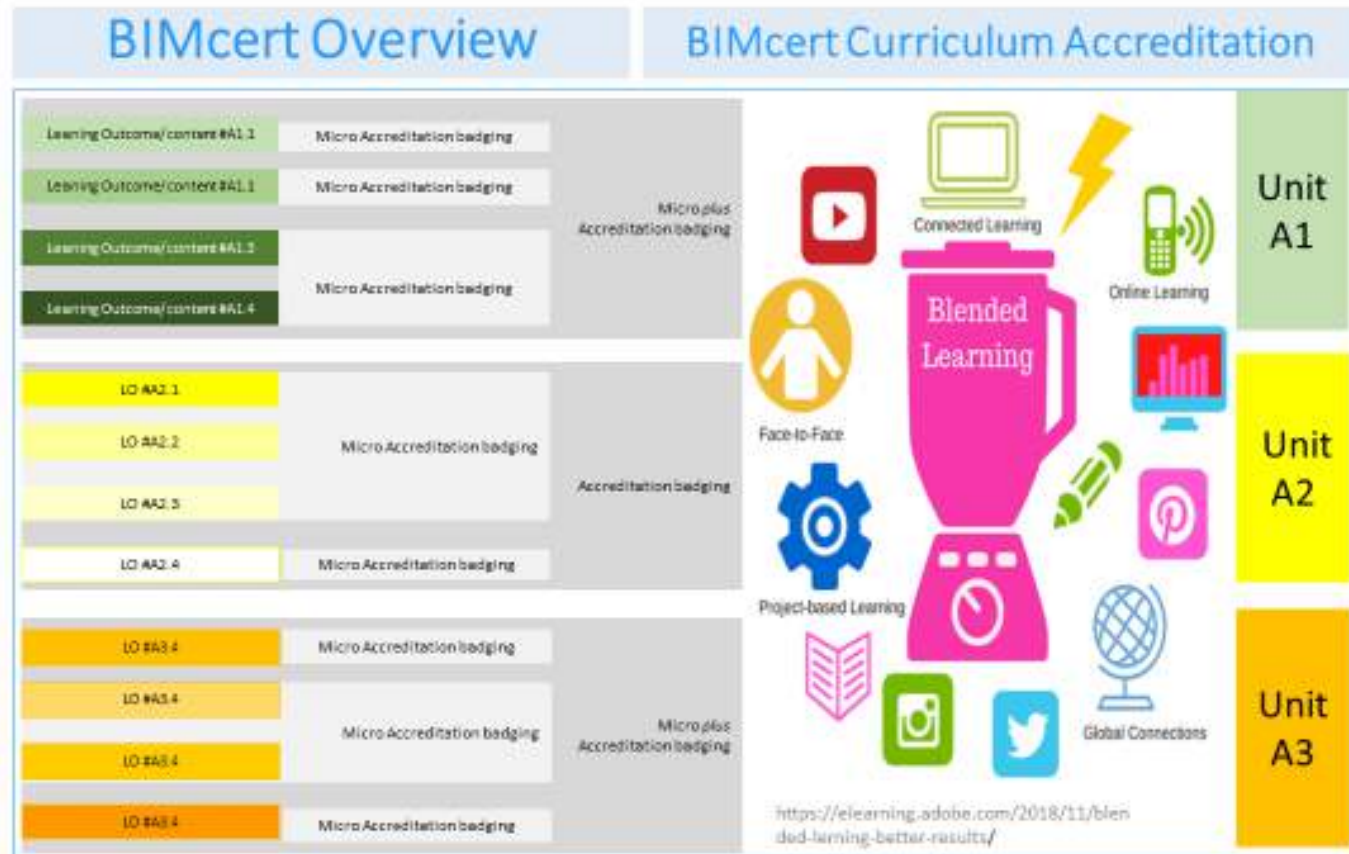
BIMcert Overview

BIMcert Curriculum Accreditation

Learning Outcome/ content #A1.1
Micro Accreditation badging
Learning Outcome/ content #A1.1
Micro Accreditation badging
Micro plus Accreditation badging
Learning Outcome/ content #A1.3
Micro Accreditation badging
Learning Outcome/ content #A1.4

LO #A2.1
LO #A2.2
Micro Accreditation badging
Accreditation badging
LO #A2.3
LO #A2.4
Micro Accreditation badging

LO #A3.4
Micro Accreditation badging
LO #A3.4
Micro Accreditation badging
Micro plus Accreditation badging
LO #A3.4
LO #A3.4
Micro Accreditation badging

Connected Learning
Online Learning
Blended Learning
Face-to-Face
Project-based Learning
Global Connections

https://elearning.adobe.com/2018/11/blended-lerning-better-results/

Unit A1
Unit A2
Unit A3